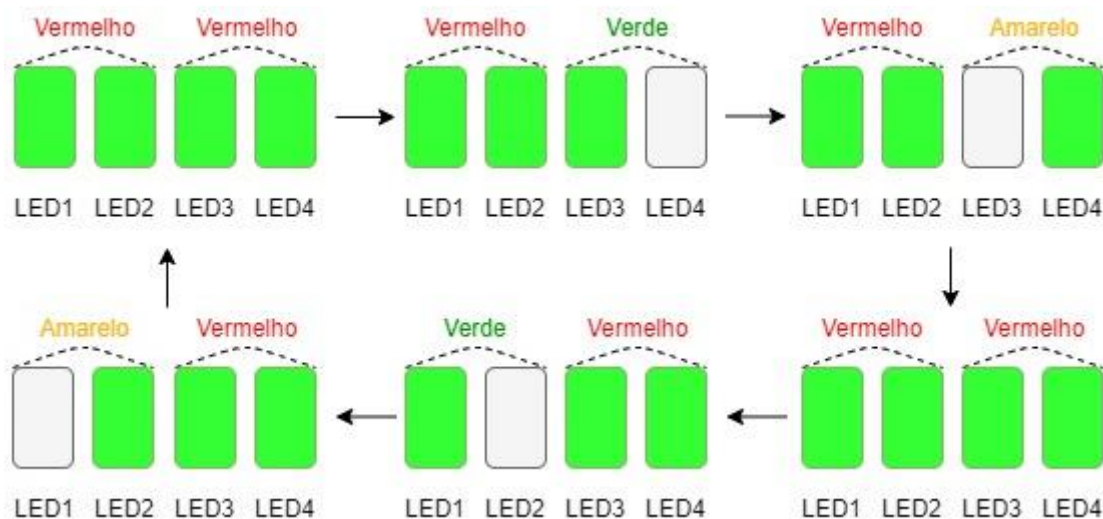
Vermelho Vermelho

LED1 LED2 LED3 LED4

Vermelho Verde

LED1 LED2 LED3 LED4

Vermelho Amarelo

LED1 LED2 LED3 LED4

Amarelo Vermelho

LED1 LED2 LED3 LED4

Verde Vermelho

LED1 LED2 LED3 LED4

Vermelho Vermelho

LED1 LED2 LED3 LED4